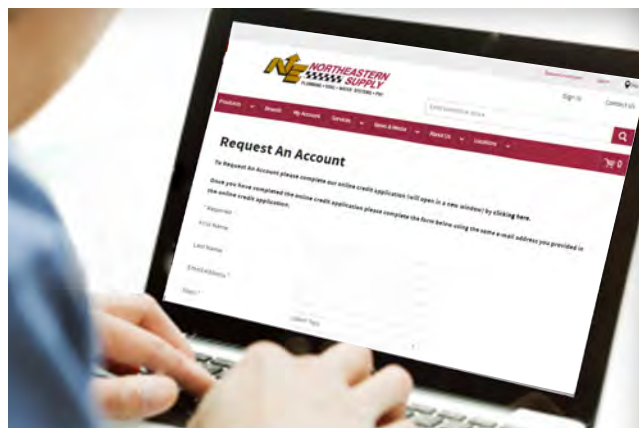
NE NORTHEASTERN SUPPLY
PLUMBING • HVAC • WATER SYSTEMS • PVF

Sign In
Contact Us

Products
Brands
My Account
Services
News & Media
About Us
Locations

Request An Account

To Request An Account please complete our online credit application (will open in a new window) by clicking here.

Once you have completed the online credit application please complete the form below using the same e-mail address you provided in the online credit application.

* Required
First Name
Last Name
Email Address *
State *